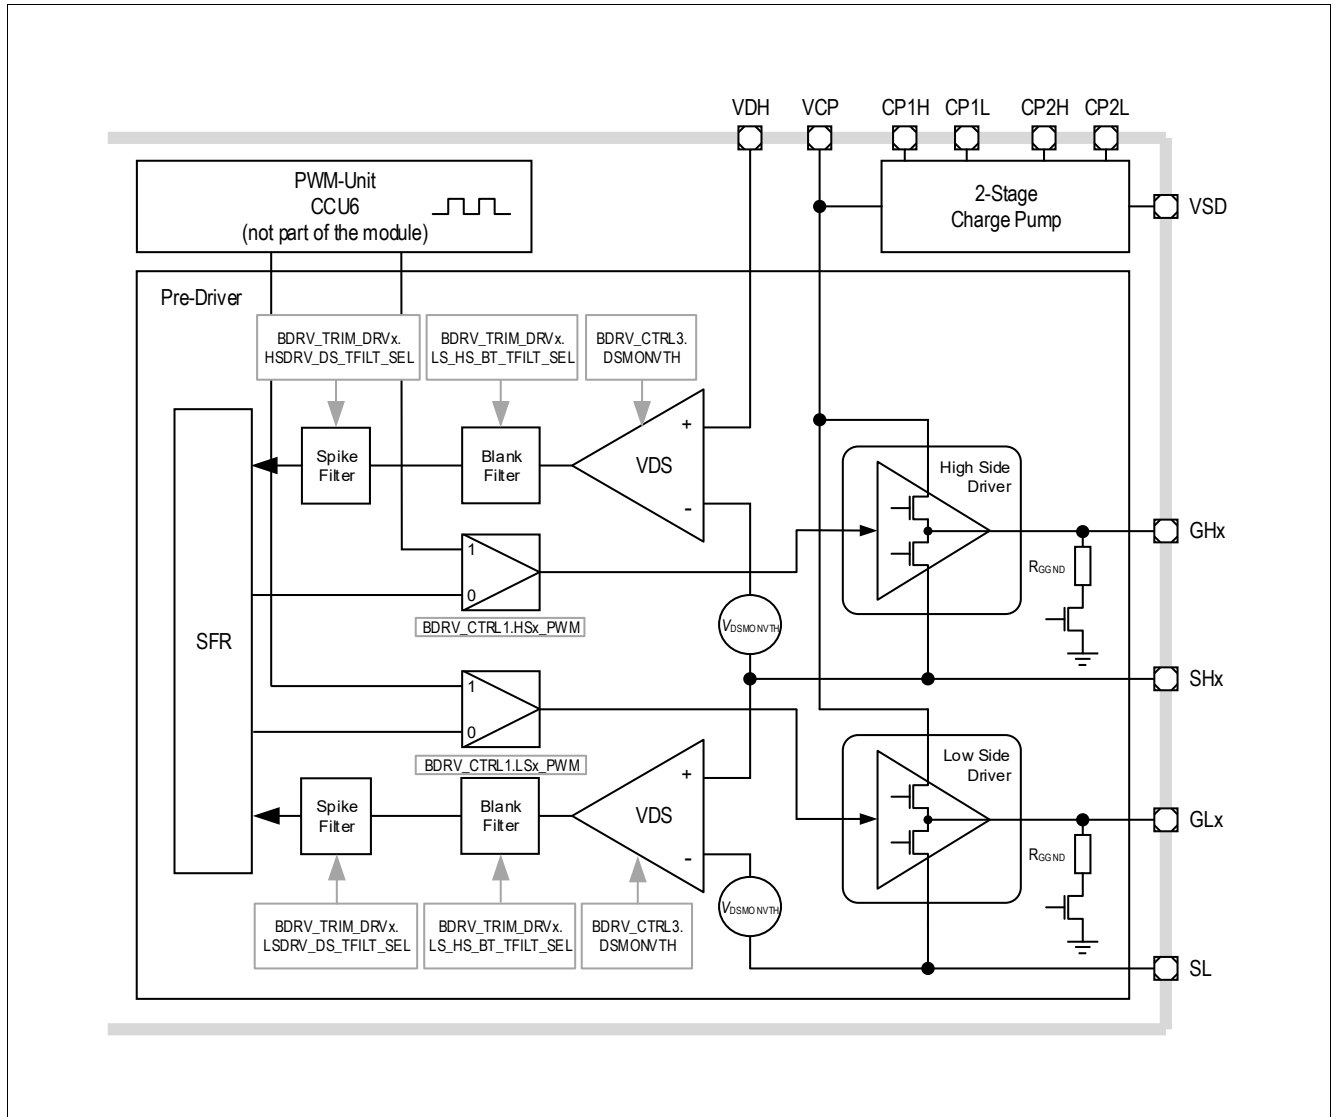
VDH VCP CP1H CP1L CP2H CP2L

PWM-Unit
CCU6
(not part of the module)

2-Stage
Charge Pump

VSD

Pre-Driver

BDRV_TRIM_DRVx.
HSDRV_DS_TFILT_SEL

BDRV_TRIM_DRVx.
LS_HS_BT_TFILT_SEL

BDRV_CTRL3.
DSMONVTH

+

Spike
Filter

Blank
Filter

VDS

High Side
Driver

-

GHx

1

0

$R_{GGND}$

BDRV_CTRL1.HSx_PWM

$V_{DSMONVTH}$

SFR

SHx

1

0

BDRV_CTRL1.LSx_PWM

Low Side
Driver

+

Spike
Filter

Blank
Filter

VDS

GLx

-

$R_{GGND}$

$V_{DSMONVTH}$

BDRV_TRIM_DRVx.
LSDRV_DS_TFILT_SEL

BDRV_TRIM_DRVx.
LS_HS_BT_TFILT_SEL

BDRV_CTRL3.
DSMONVTH

SL